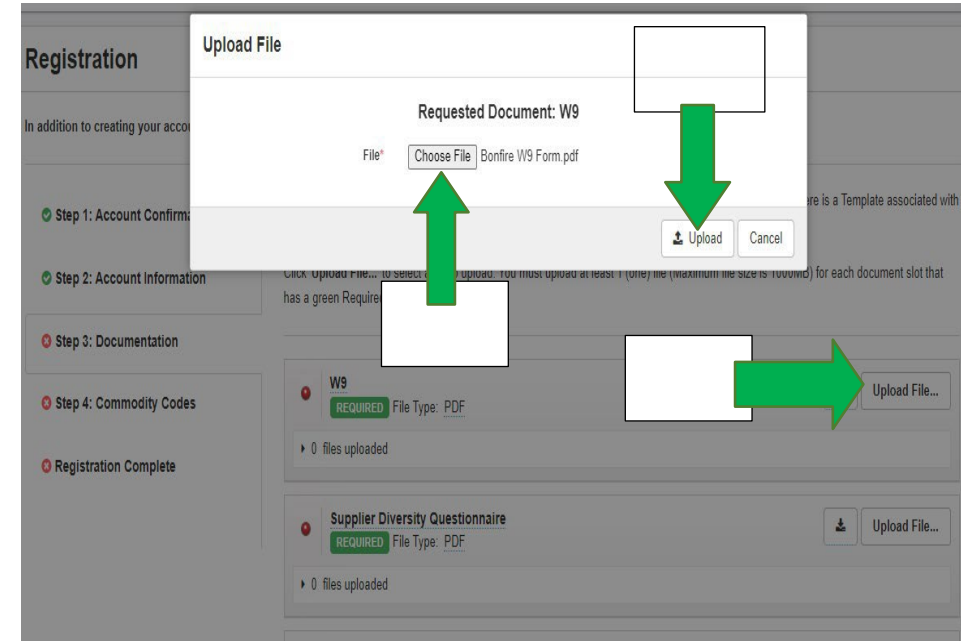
Registration

In addition to creating your acco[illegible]

Step 1: Account Confirm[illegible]

Step 2: Account Information

Step 3: Documentation

Step 4: Commodity Codes

Registration Complete

Upload File

Requested Document: W9

File* Choose File Bonfire W9 Form.pdf

Upload Cancel

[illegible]re is a Template associated with

Click Upload File... to select a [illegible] upload. You must upload at least 1 (one) file (Maximum file size is 1000MB) for each document slot that has a green Require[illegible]

W9
REQUIRED File Type: PDF
Upload File...
0 files uploaded

Supplier Diversity Questionnaire
REQUIRED File Type: PDF
Upload File...
0 files uploaded